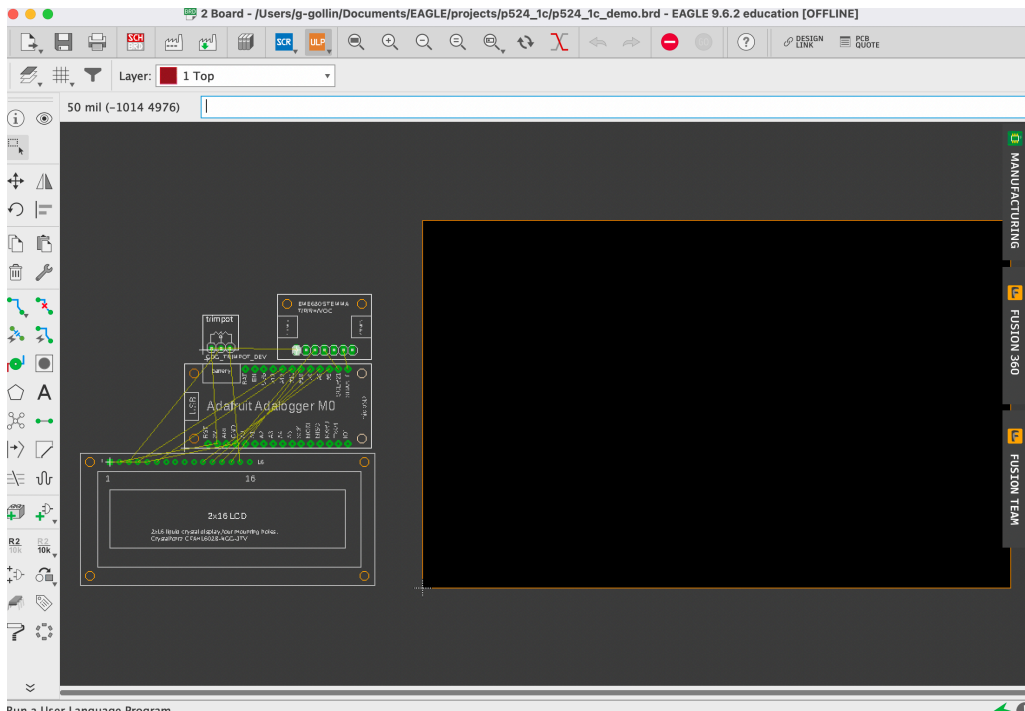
2 Board - /Users/g-gollin/Documents/EAGLE/projects/p524_1c/p524_1c_demo.brd - EAGLE 9.6.2 education [OFFLINE]

SCH SCR ULP DESIGN LINK PCB QUOTE

Layer: 1 Top

50 mil (-1014 4976)

MANUFACTURING

FUSION 360

FUSION TEAM

trimpot

BME680STEMMA
T/RH+VOC

Adafruit Adalogger M0

battery

LSR

1 16

2x16 LCD

2x16 liquid crystal display, four mounting holes.
Crystalfontz CFAH1602B-YGG-JTV

R2 10k R2 10k

Run a User Language Program